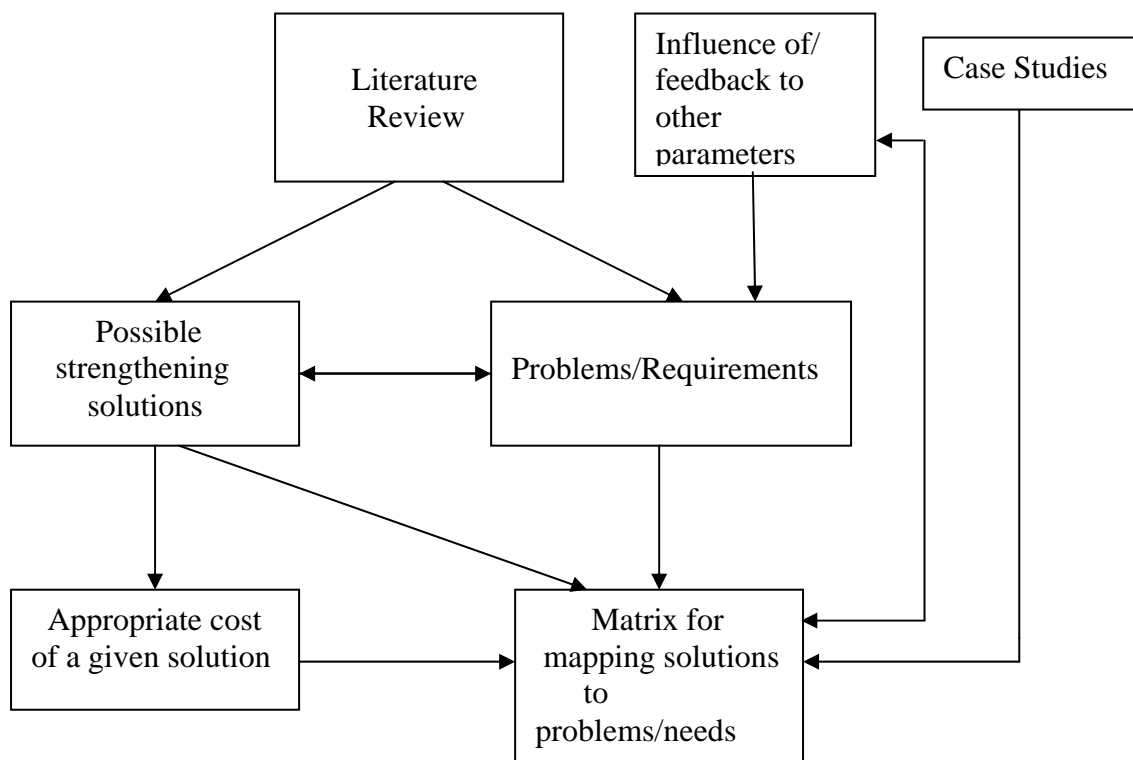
Literature Review

Influence of/ feedback to other parameters

Case Studies

Possible strengthening solutions

Problems/Requirements

Appropriate cost of a given solution

Matrix for mapping solutions to problems/needs